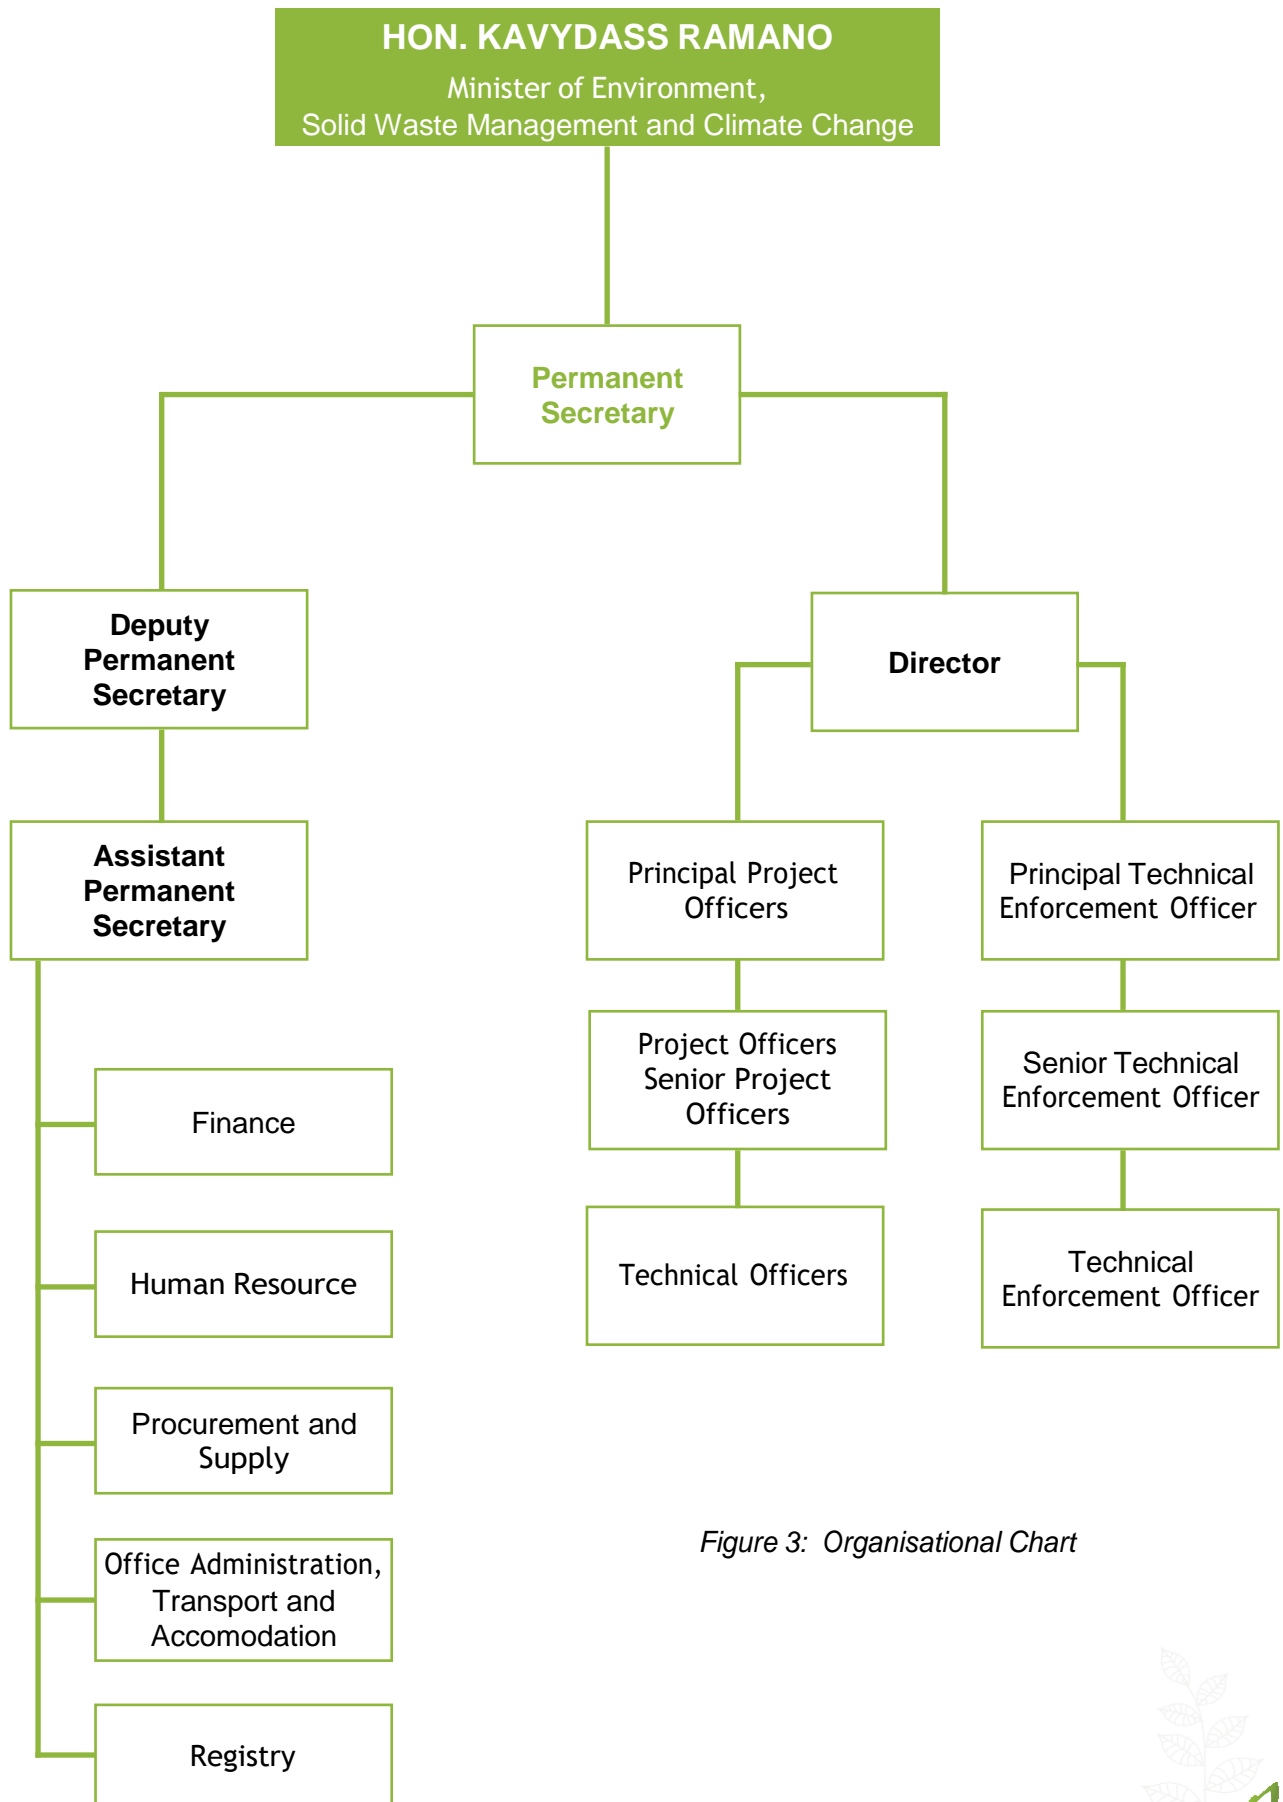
HON. KAVYDASS RAMANO

Minister of Environment, Solid Waste Management and Climate Change

Permanent Secretary

Deputy Permanent Secretary

Director

Assistant Permanent Secretary

Principal Project Officers

Principal Technical Enforcement Officer

Finance

Project Officers Senior Project Officers

Senior Technical Enforcement Officer

Human Resource

Technical Officers

Technical Enforcement Officer

Procurement and Supply

Office Administration, Transport and Accomodation

Figure 3: Organisational Chart

Registry